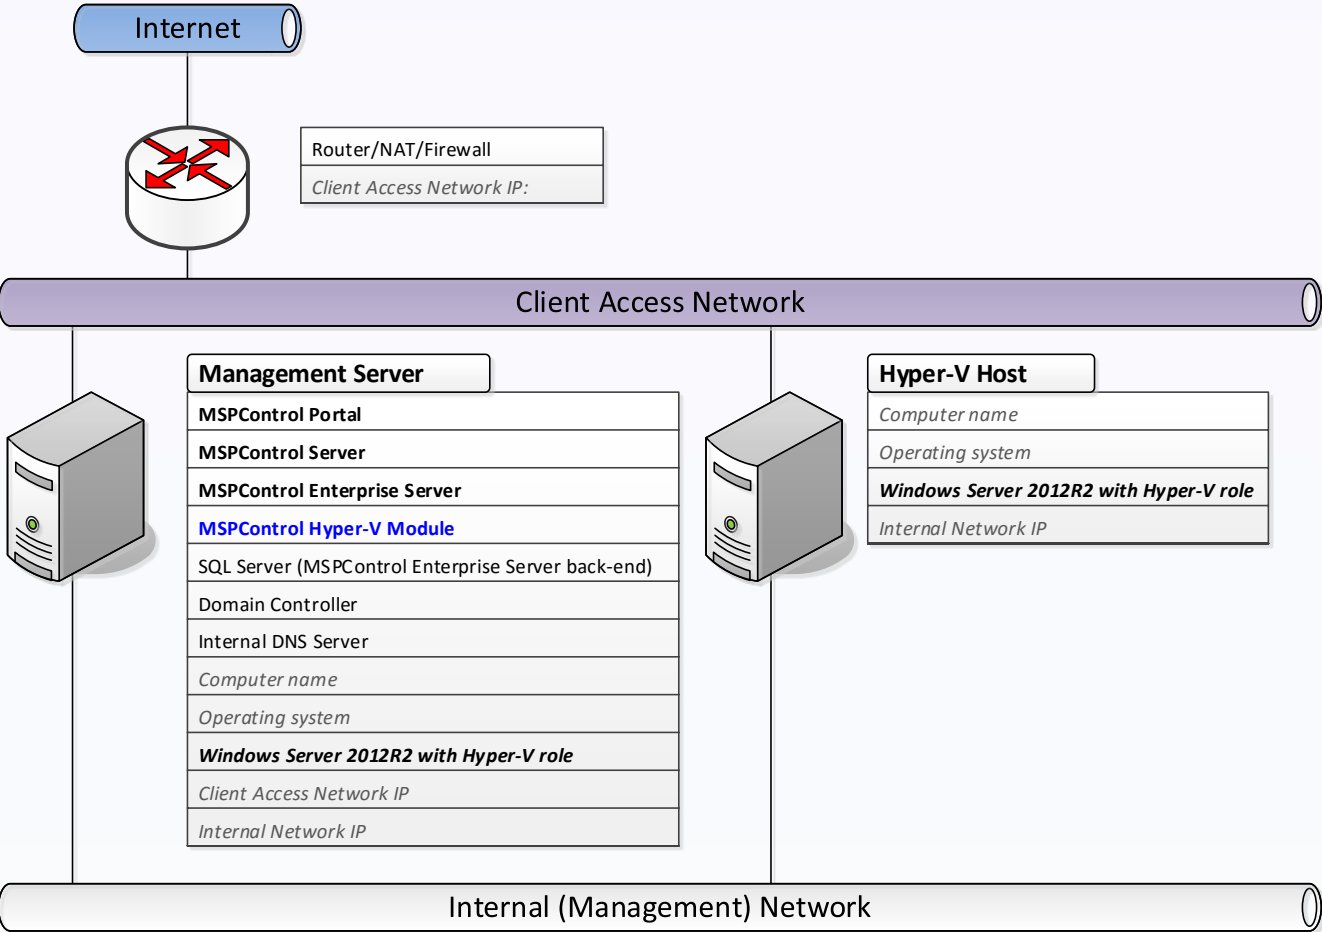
Internet

Router/NAT/Firewall

Client Access Network IP:

Client Access Network

Management Server

MSPControl Portal

MSPControl Server

MSPControl Enterprise Server

MSPControl Hyper-V Module

SQL Server (MSPControl Enterprise Server back-end)

Domain Controller

Internal DNS Server

Computer name

Operating system

Windows Server 2012R2 with Hyper-V role

Client Access Network IP

Internal Network IP

Hyper-V Host

Computer name

Operating system

Windows Server 2012R2 with Hyper-V role

Internal Network IP

Internal (Management) Network